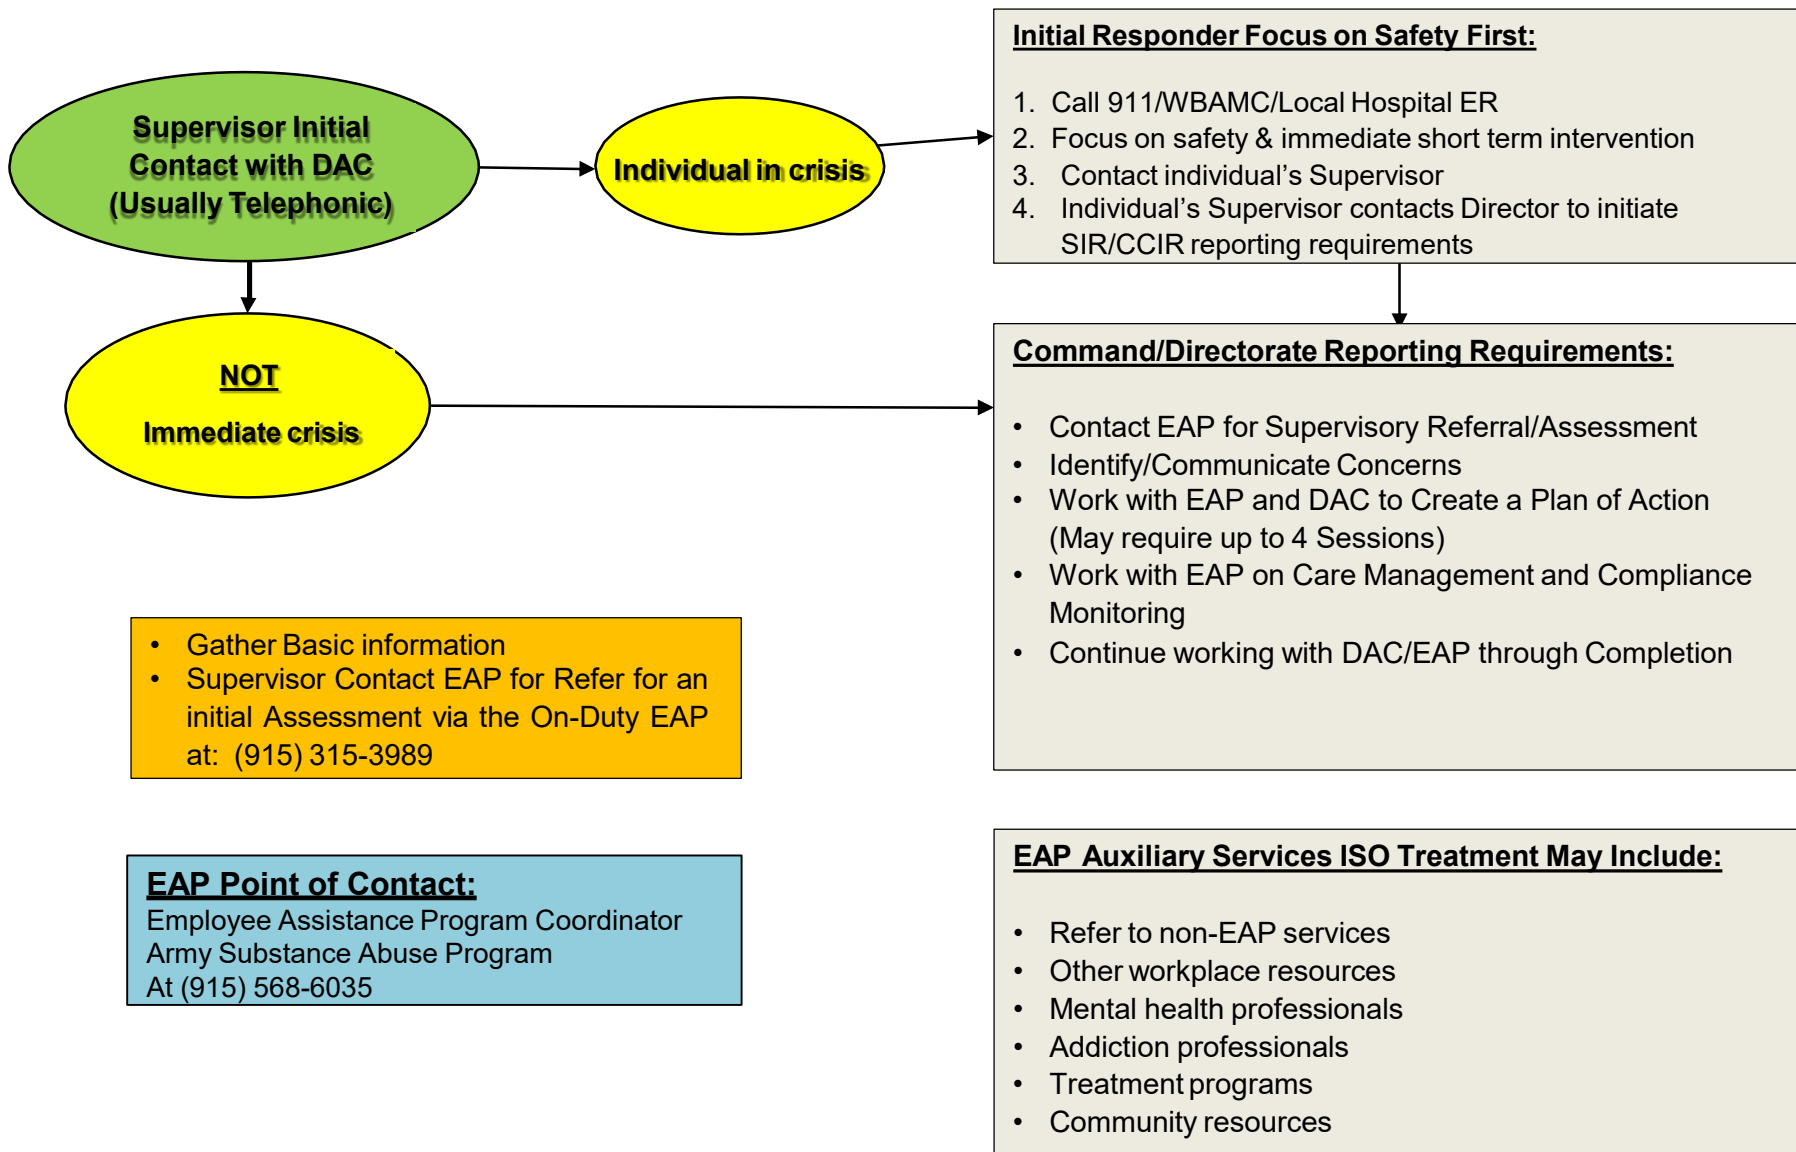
Supervisor Initial Contact with DAC (Usually Telephonic)

Individual in crisis

Initial Responder Focus on Safety First:

1. Call 911/WBAMC/Local Hospital ER
2. Focus on safety & immediate short term intervention
3. Contact individual's Supervisor
4. Individual's Supervisor contacts Director to initiate SIR/CCIR reporting requirements

NOT

Immediate crisis

Command/Directorate Reporting Requirements:

• Contact EAP for Supervisory Referral/Assessment
• Identify/Communicate Concerns
• Work with EAP and DAC to Create a Plan of Action (May require up to 4 Sessions)
• Work with EAP on Care Management and Compliance Monitoring
• Continue working with DAC/EAP through Completion

• Gather Basic information
• Supervisor Contact EAP for Refer for an initial Assessment via the On-Duty EAP at: (915) 315-3989

EAP Point of Contact:
Employee Assistance Program Coordinator
Army Substance Abuse Program
At (915) 568-6035

EAP Auxiliary Services ISO Treatment May Include:

• Refer to non-EAP services
• Other workplace resources
• Mental health professionals
• Addiction professionals
• Treatment programs
• Community resources